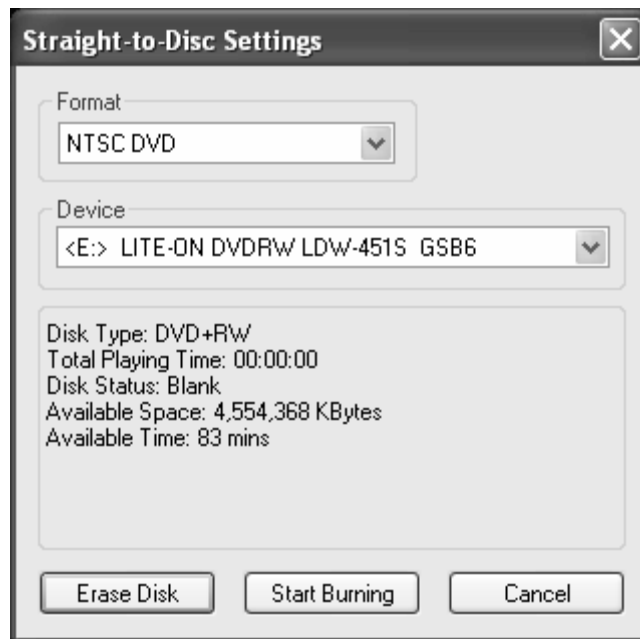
Straight-to-Disc Settings

Format

NTSC DVD

Device

<E:> LITE-ON DVDRW LDW-451S GSB6

Disk Type: DVD+RW
Total Playing Time: 00:00:00
Disk Status: Blank
Available Space: 4,554,368 KBytes
Available Time: 83 mins

Erase Disk

Start Burning

Cancel